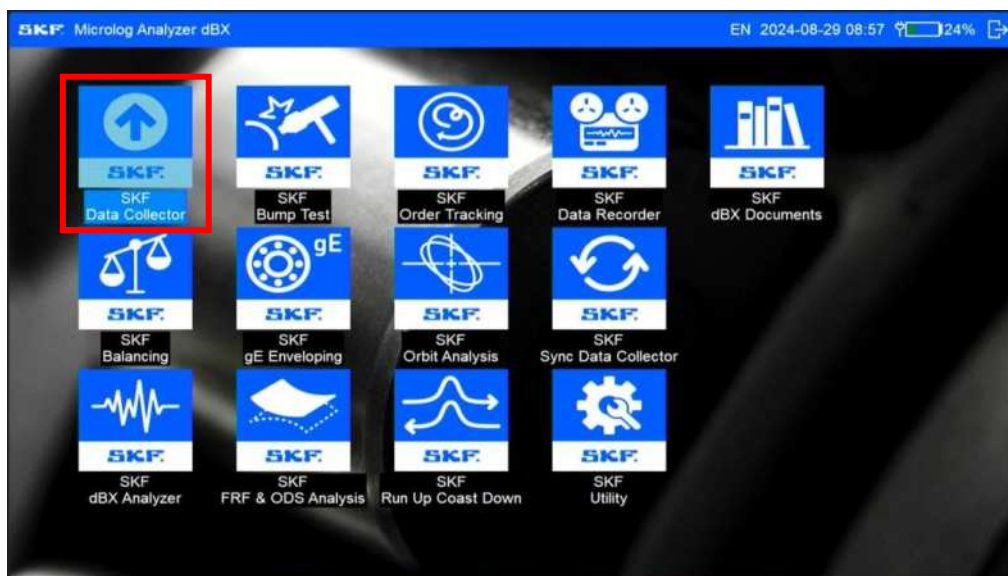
SKF Microlog Analyzer dBX

EN 2024-08-29 08:57 24%

SKF
SKF
Data Collector

SKF
SKF
Bump Test

SKF
SKF
Order Tracking

SKF
SKF
Data Recorder

SKF
SKF
dBX Documents

SKF
SKF
Balancing

gE
SKF
SKF
gE Enveloping

SKF
SKF
Orbit Analysis

SKF
SKF
Sync Data Collector

SKF
SKF
dBX Analyzer

SKF
SKF
FRF & ODS Analysis

SKF
SKF
Run Up Coast Down

SKF
SKF
Utility